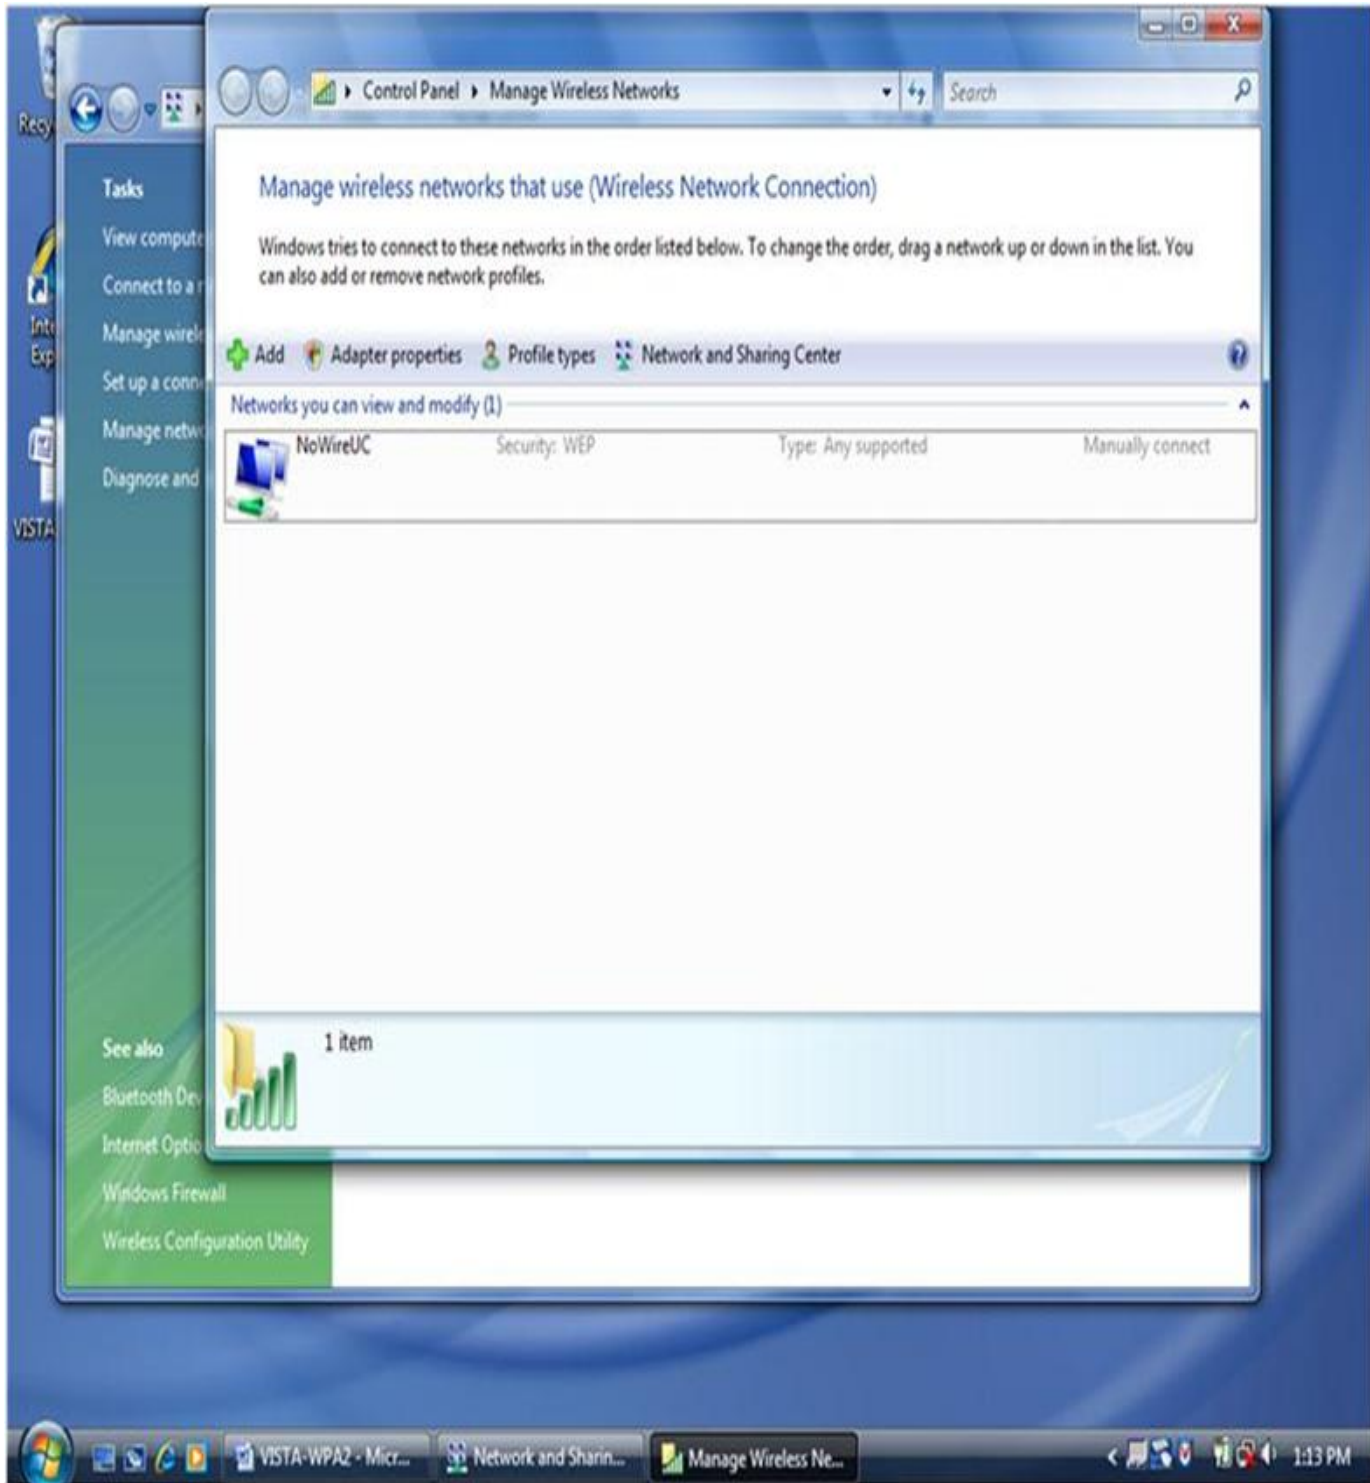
Recy

Inte
Exp

VISTA

Tasks
View compute
Connect to a
Manage wirele
Set up a conn
Manage netw
Diagnose and

See also
Bluetooth De
Internet Optio
Windows Firewall
Wireless Configuration Utility

Control Panel ▸ Manage Wireless Networks

Search

Manage wireless networks that use (Wireless Network Connection)

Windows tries to connect to these networks in the order listed below. To change the order, drag a network up or down in the list. You can also add or remove network profiles.

Add Adapter properties Profile types Network and Sharing Center

Networks you can view and modify (1)

| NoWireUC | Security: WEP | Type: Any supported | Manually connect |
|---|---|---|---|

1 item

VISTA-WPA2 - Micr... Network and Sharin... Manage Wireless Ne... 1:13 PM